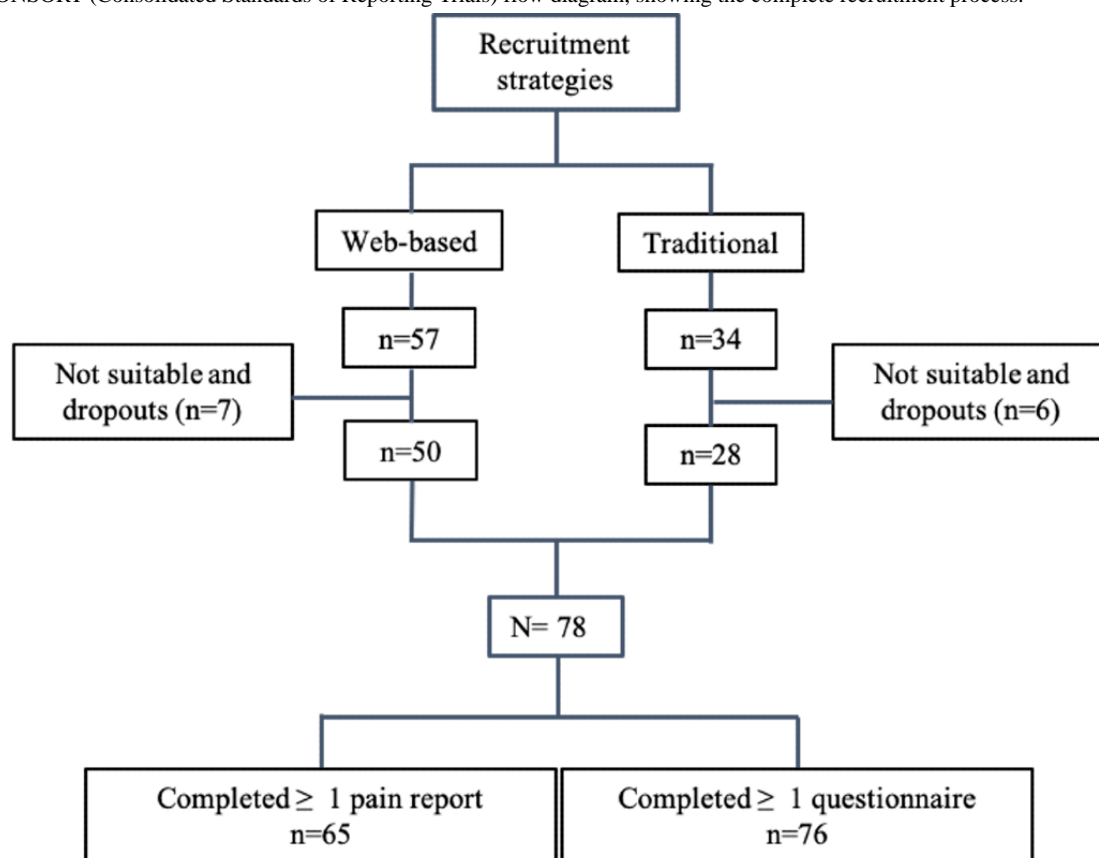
ONSORT (Consolidated Standards of Reporting Trials) flow diagram, showing the complete recruitment process.

Recruitment strategies

Web-based

Traditional

n=57

n=34

Not suitable and dropouts (n=7)

Not suitable and dropouts (n=6)

n=50

n=28

N= 78

Completed $\geq$ 1 pain report n=65

Completed $\geq$ 1 questionnaire n=76